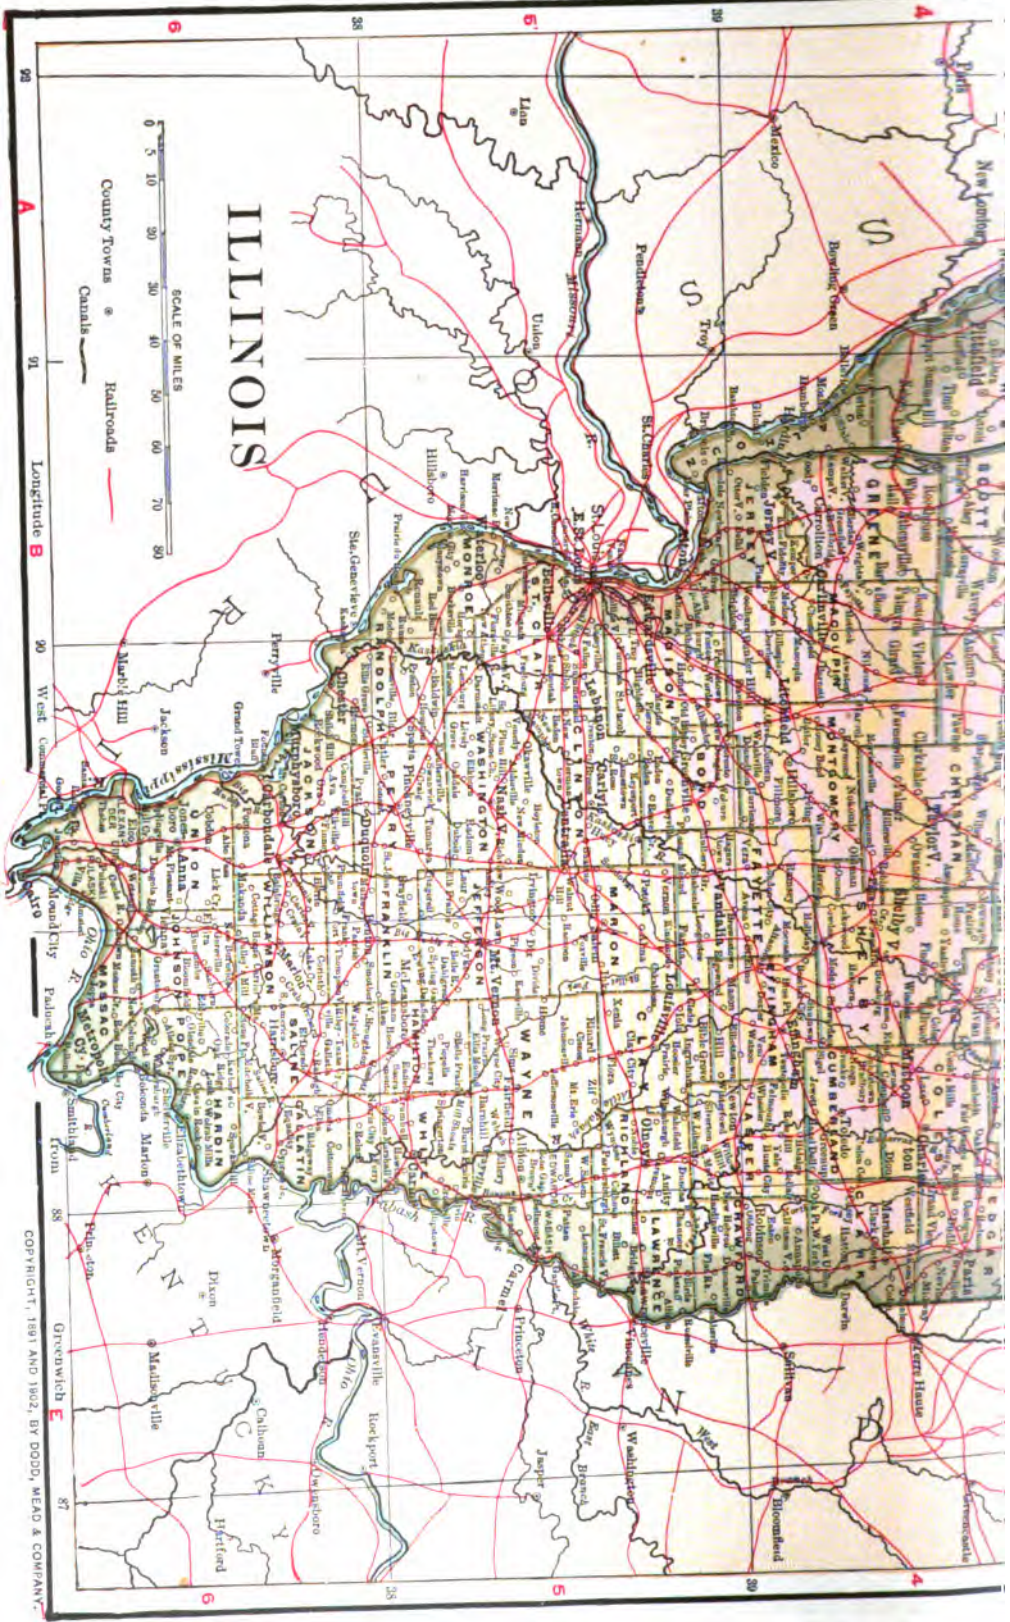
ILLINOIS

SCALE OF MILES
0 5 10 20 30 40 50 60 70 80

County Towns
Railroads
Canals

92 91 90 89 88 87
Longitude West from Greenwich

A B C D E

4 5 6

39 38

COPYRIGHT, 1891 AND 1902, BY DODD, MEAD & COMPANY.

Paris
New London
Mexico
Bowling Green
Troy
Pendleton
St. Charles
Hermann
Missouri R.
Union
Linn
St. Louis
E. St. Louis
Hillsboro
St. Genevieve
Perryville
Jackson
Cape Girardeau
Charleston
Mississippi R.
Cairo
Mound City
Paducah
Smithland
Princeton
Marion
Dixon
Madisonville
Calhoun
Hartford
Owensboro
Rockport
Evansville
Henderson
Mt. Vernon
Morganfield
Shawneetown
Carmel
Princeton
Jasper
Washington
Vincennes
Sullivan
Bloomfield
Terre Haute
Greencastle
Ohio R.
Wabash R.
White R.
East Branch
West

SCOTT
GREENE
JERSEY
MACOUPIN
MADISON
MONTGOMERY
CHRISTIAN
SHELBY
MOULTRIE
COLES
EDGAR
CLARK
CUMBERLAND
EFFINGHAM
FAYETTE
BOND
ST. CLAIR
CLINTON
MARION
CLAY
RICHLAND
LAWRENCE
CRAWFORD
JASPER
WAYNE
JEFFERSON
WASHINGTON
MONROE
RANDOLPH
PERRY
FRANKLIN
HAMILTON
WHITE
GALLATIN
SALINE
WILLIAMSON
JACKSON
UNION
JOHNSON
POPE
HARDIN
MASSAC
PULASKI
ALEXANDER
CALHOUN
EDWARDS
WABASH

Pittsfield
Carrollton
Carlinville
Hillsboro
Taylorville
Shelbyville
Mattoon
Charleston
Paris
Marshall
Toledo
Effingham
Vandalia
Greenville
Edwardsville
Belleville
Carlyle
Salem
Louisville
Olney
Lawrenceville
Robinson
Newton
Fairfield
Mt. Vernon
Nashville
Waterloo
Chester
Pinckneyville
Benton
McLeansboro
Carmi
Shawneetown
Harrisburg
Marion
Murphysboro
Jonesboro
Vienna
Golconda
Elizabethtown
Metropolis
Mound City
Cairo
Albion
Mt. Carmel
Grayville
Litchfield
Jerseyville
Hardin